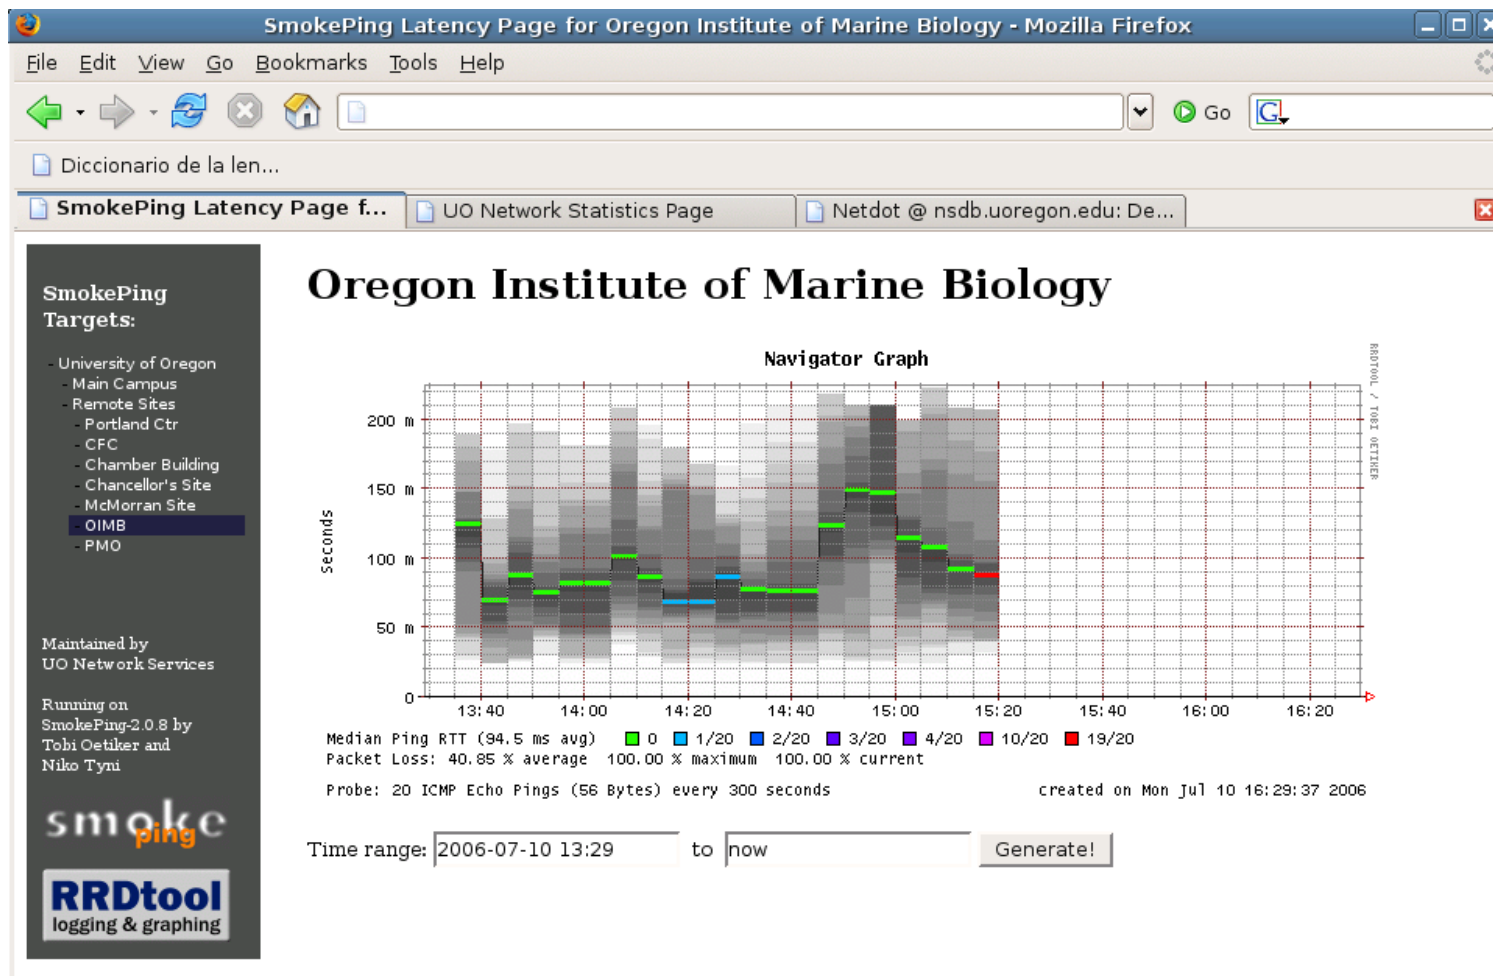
SmokePing Latency Page for Oregon Institute of Marine Biology - Mozilla Firefox

File Edit View Go Bookmarks Tools Help

Go

Diccionario de la len...

SmokePing Latency Page f... | UO Network Statistics Page | Netdot @ nsdb.uoregon.edu: De...

SmokePing Targets:

- University of Oregon
- Main Campus
- Remote Sites
- Portland Ctr
- CFC
- Chamber Building
- Chancellor's Site
- McMorran Site
- OIMB
- PMO

Maintained by UO Network Services

Running on SmokePing-2.0.8 by Tobi Oetiker and Niko Tyni

smoke ping

RRDtool logging & graphing

Oregon Institute of Marine Biology

Navigator Graph

RRDTOOL / TOBI OETIKER

Seconds

200 m
150 m
100 m
50 m
0

13:40 14:00 14:20 14:40 15:00 15:20 15:40 16:00 16:20

Median Ping RTT (94.5 ms avg) 0 1/20 2/20 3/20 4/20 10/20 19/20
Packet Loss: 40.85 % average 100.00 % maximum 100.00 % current

Probe: 20 ICMP Echo Pings (56 Bytes) every 300 seconds created on Mon Jul 10 16:29:37 2006

Time range: 2006-07-10 13:29 to now Generate!